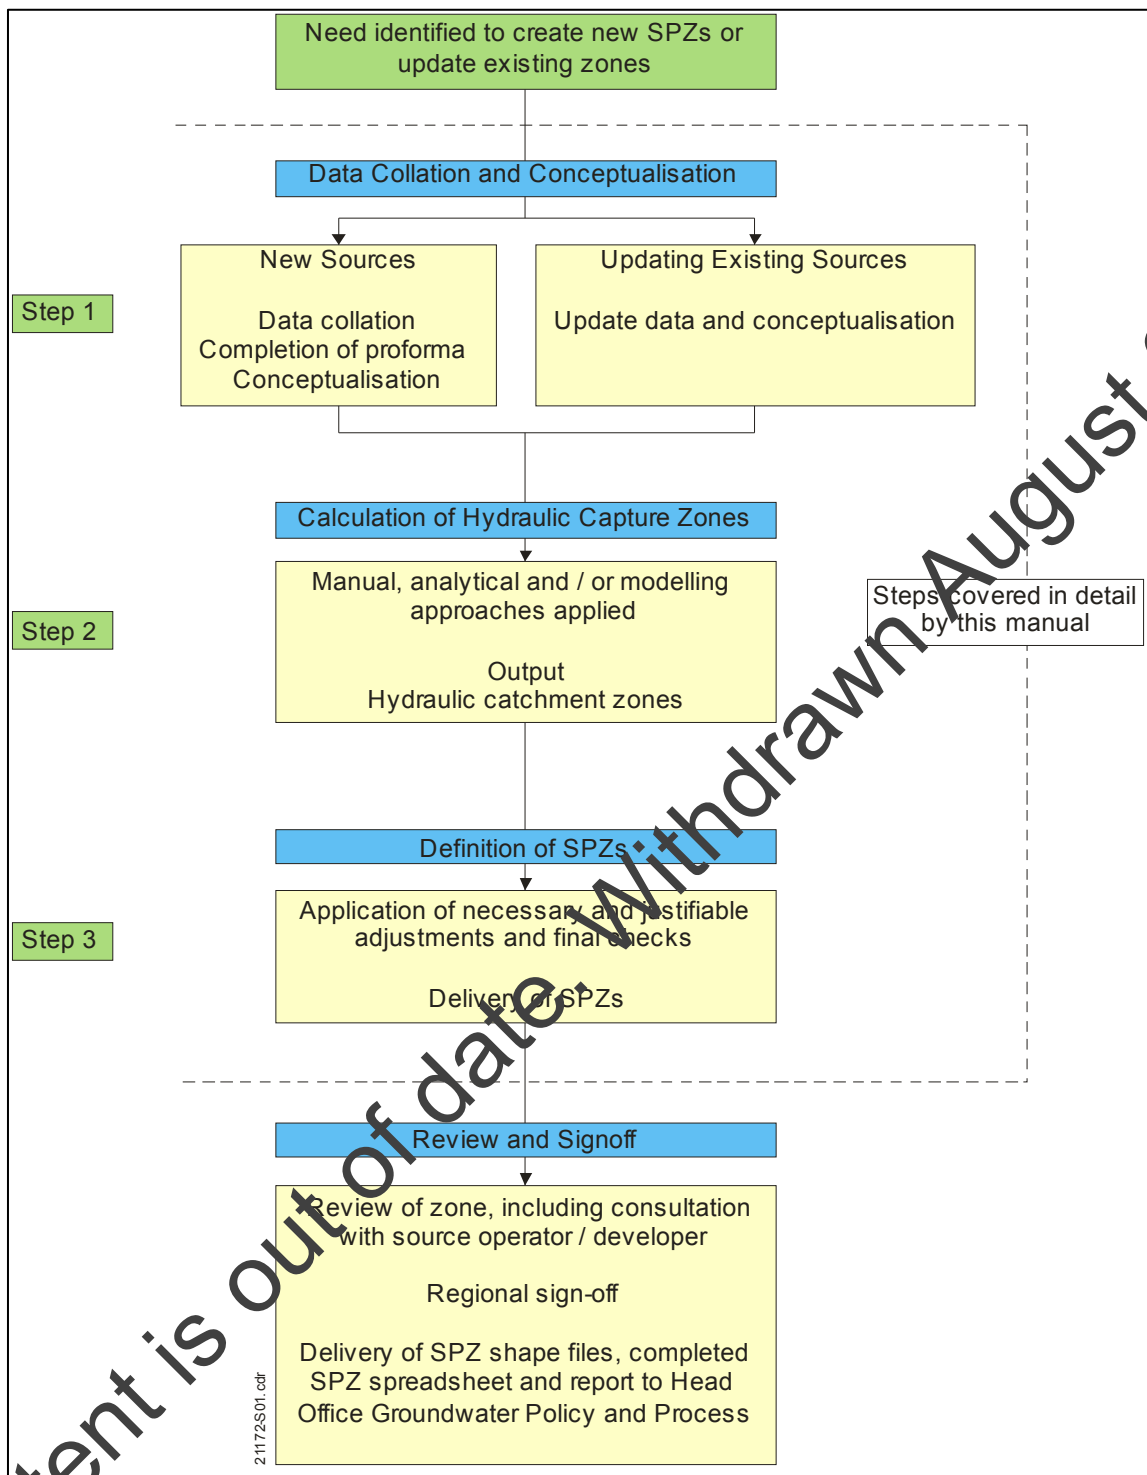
Need identified to create new SPZs or update existing zones

Data Collation and Conceptualisation

Step 1

New Sources

Data collation
Completion of proforma
Conceptualisation

Updating Existing Sources

Update data and conceptualisation

Calculation of Hydraulic Capture Zones

Step 2

Manual, analytical and / or modelling approaches applied

Output
Hydraulic catchment zones

Steps covered in detail by this manual

Definition of SPZs

Step 3

Application of necessary and justifiable adjustments and final checks

Delivery of SPZs

Review and Signoff

Review of zone, including consultation with source operator / developer

Regional sign-off

Delivery of SPZ shape files, completed SPZ spreadsheet and report to Head Office Groundwater Policy and Process

21172-S01.cdr

tent is out of date. Withdrawn August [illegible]